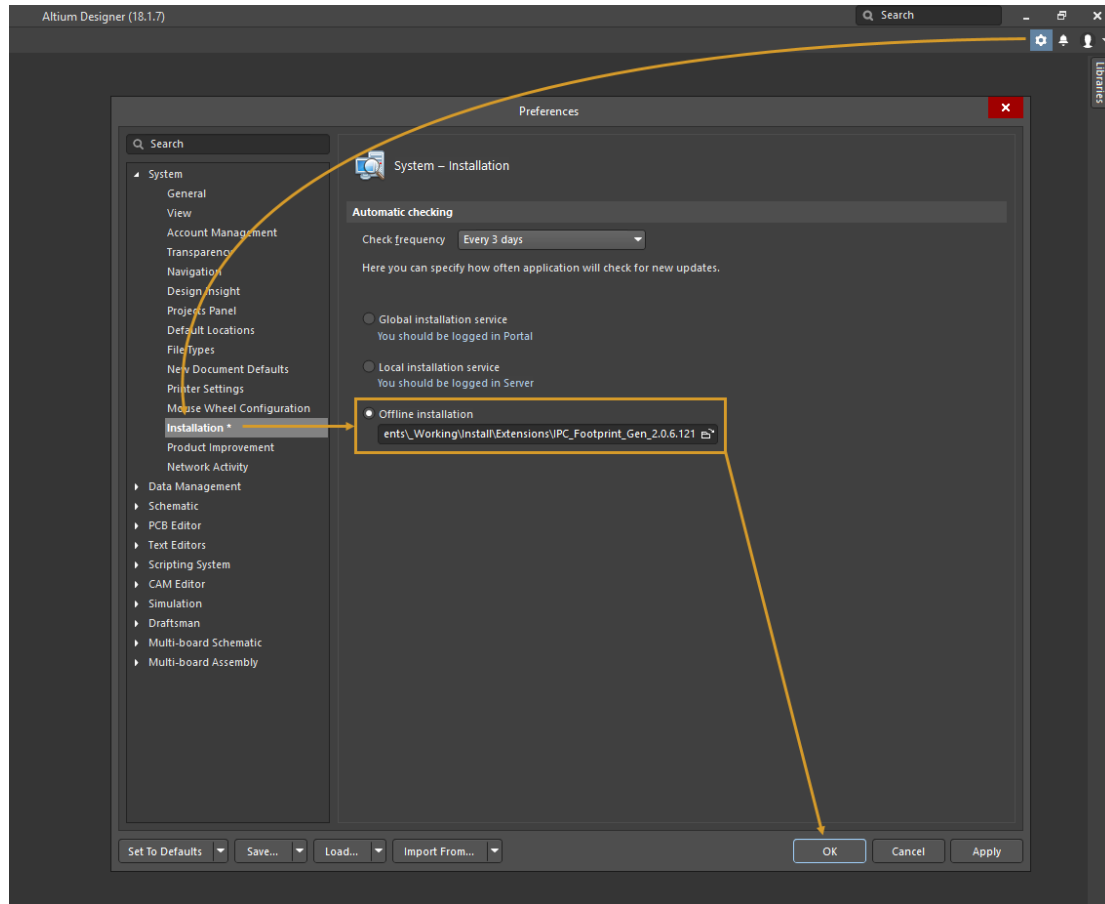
Altium Designer (18.1.7)

Search

Libraries

Preferences

Search

System
General
View
Account Management
Transparency
Navigation
Design Insight
Projects Panel
Default Locations
File Types
New Document Defaults
Printer Settings
Mouse Wheel Configuration
Installation *
Product Improvement
Network Activity
Data Management
Schematic
PCB Editor
Text Editors
Scripting System
CAM Editor
Simulation
Draftsman
Multi-board Schematic
Multi-board Assembly

System – Installation

Automatic checking

Check frequency Every 3 days

Here you can specify how often application will check for new updates.

Global installation service
You should be logged in Portal

Local installation service
You should be logged in Server

Offline installation
ents\_Working\Install\Extensions\IPC_Footprint_Gen_2.0.6.121

Set To Defaults
Save...
Load...
Import From...
OK
Cancel
Apply